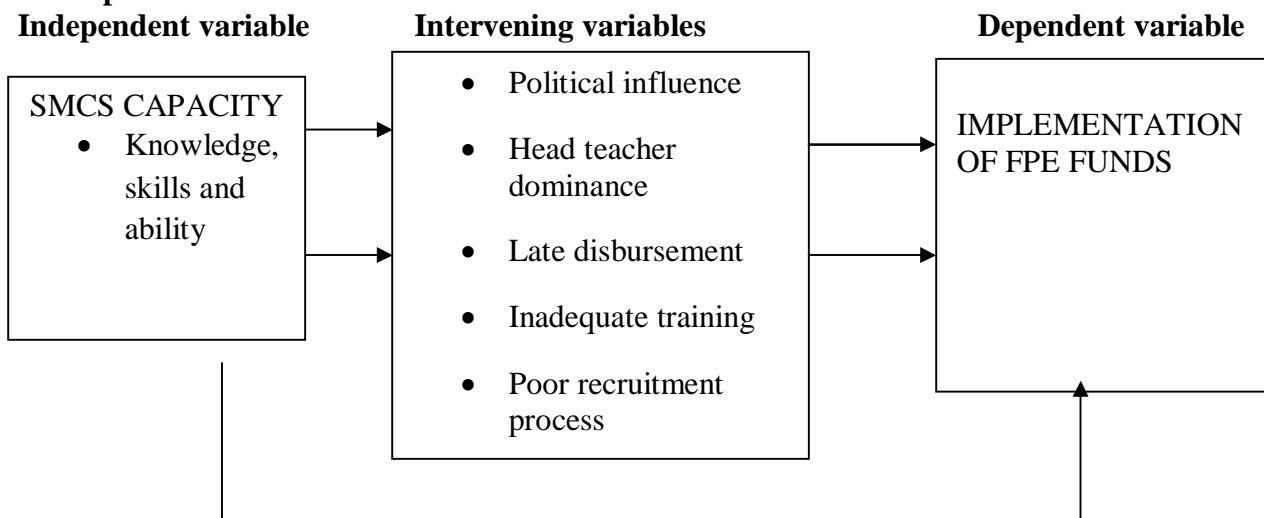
Independent variable

SMCS CAPACITY
- Knowledge, skills and ability

Intervening variables

- Political influence
- Head teacher dominance
- Late disbursement
- Inadequate training
- Poor recruitment process

Dependent variable

IMPLEMENTATION OF FPE FUNDS